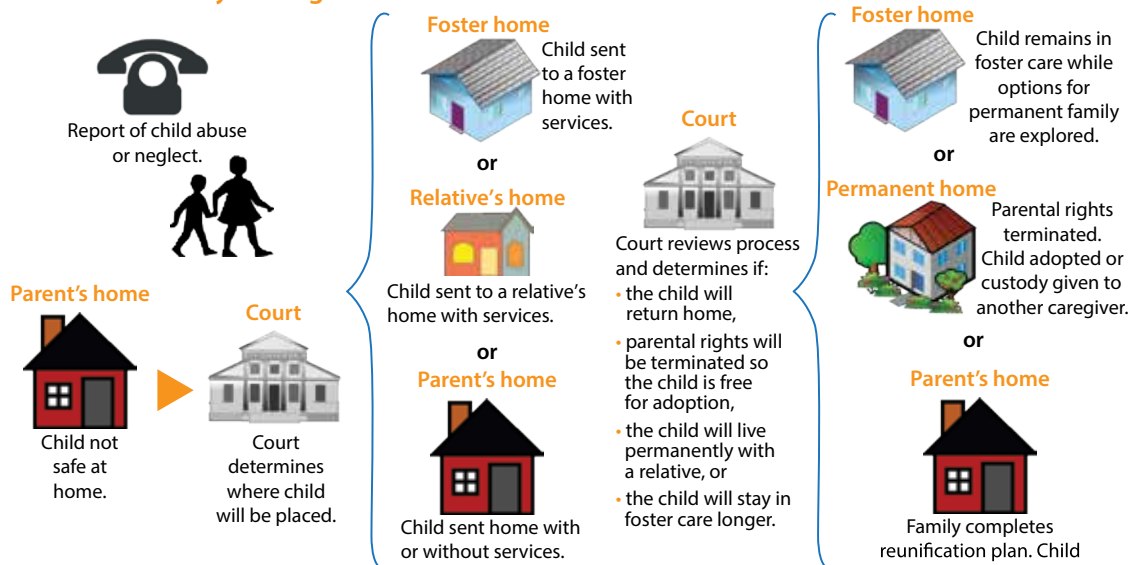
Report of child abuse or neglect.

Parent's home

Child not safe at home.

Court

Court determines where child will be placed.

Foster home

Child sent to a foster home with services.

or

Relative's home

Child sent to a relative's home with services.

or

Parent's home

Child sent home with or without services.

Court

Court reviews process and determines if:

• the child will return home,
• parental rights will be terminated so the child is free for adoption,
• the child will live permanently with a relative, or
• the child will stay in foster care longer.

Foster home

Child remains in foster care while options for permanent family are explored.

or

Permanent home

Parental rights terminated. Child adopted or custody given to another caregiver.

or

Parent's home

Family completes reunification plan. Child